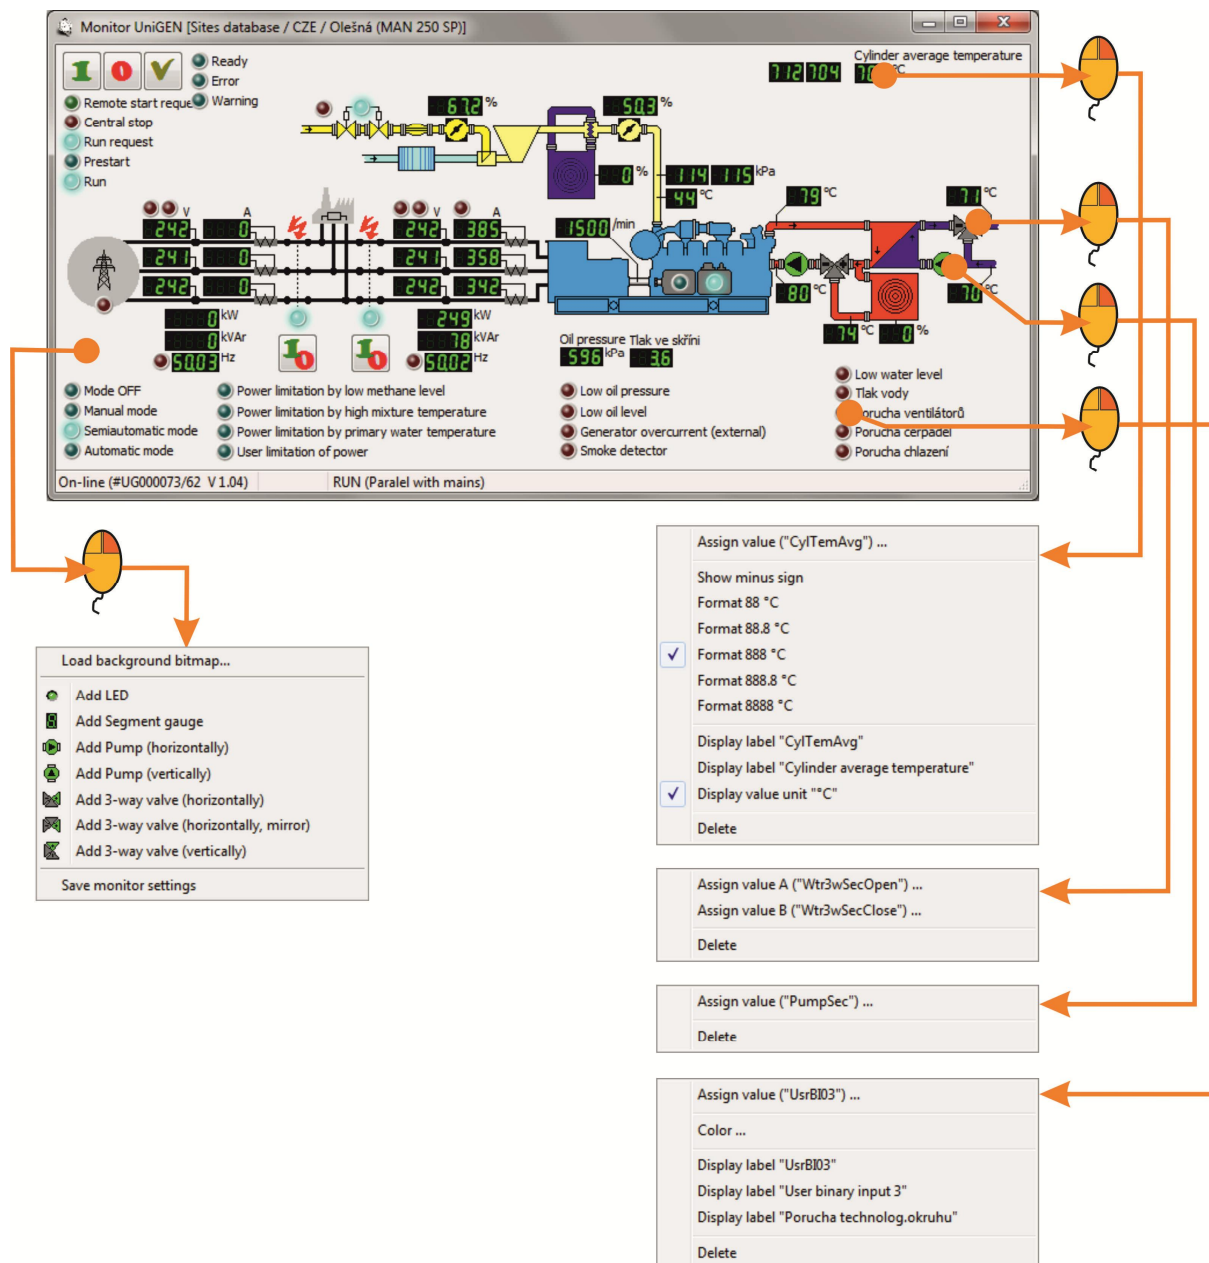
Monitor UniGEN [Sites database / CZE / Olešná (MAN 250 SP)]

Ready
Error
Warning
Remote start reque
Central stop
Run request
Prestart
Run

Cylinder average temperature
712 704 70 °C

67.2 %
50.3 %
0 %
114 115 kPa
44 °C
79 °C
71 °C
1500 /min
80 °C
70 °C
74 °C 0 %

V A
242 0
241 0
242 0
0 kW
0 kVAr
50.03 Hz

V A
242 385
241 358
242 342
249 kW
78 kVAr
50.02 Hz

Oil pressure Tlak ve skříni
596 kPa 36

Mode OFF
Manual mode
Semiautomatic mode
Automatic mode
Power limitation by low methane level
Power limitation by high mixture temperature
Power limitation by primary water temperature
User limitation of power
Low oil pressure
Low oil level
Generator overcurrent (external)
Smoke detector
Low water level
Tlak vody
Porucha ventilátorů
Porucha cerpadel
Porucha chlazení

On-line (#UG000073/62 V 1.04) RUN (Paralel with mains)

Load background bitmap...
Add LED
Add Segment gauge
Add Pump (horizontally)
Add Pump (vertically)
Add 3-way valve (horizontally)
Add 3-way valve (horizontally, mirror)
Add 3-way valve (vertically)
Save monitor settings

Assign value ("CylTemAvg") ...
Show minus sign
Format 88 °C
Format 88.8 °C
Format 888 °C
Format 888.8 °C
Format 8888 °C
Display label "CylTemAvg"
Display label "Cylinder average temperature"
Display value unit "°C"
Delete

Assign value A ("Wtr3wSecOpen") ...
Assign value B ("Wtr3wSecClose") ...
Delete

Assign value ("PumpSec") ...
Delete

Assign value ("UsrBI03") ...
Color ...
Display label "UsrBI03"
Display label "User binary input 3"
Display label "Porucha technolog.okruhu"
Delete